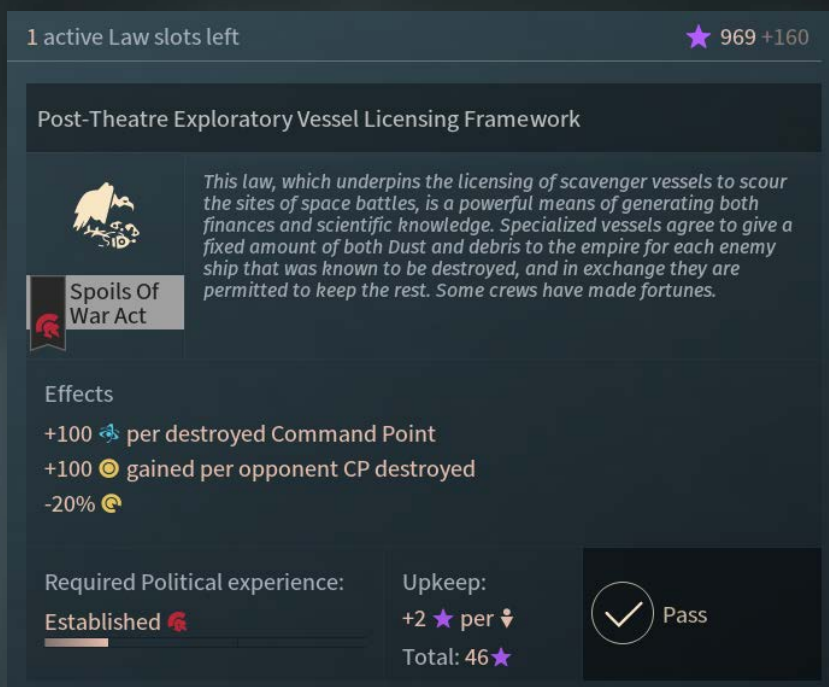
1 active Law slots left

969 +160

Post-Theatre Exploratory Vessel Licensing Framework

Spoils Of War Act

This law, which underpins the licensing of scavenger vessels to scour the sites of space battles, is a powerful means of generating both finances and scientific knowledge. Specialized vessels agree to give a fixed amount of both Dust and debris to the empire for each enemy ship that was known to be destroyed, and in exchange they are permitted to keep the rest. Some crews have made fortunes.

Effects

+100 per destroyed Command Point

+100 gained per opponent CP destroyed

-20%

Required Political experience:

Established

Upkeep:

+2 per

Total: 46

Pass